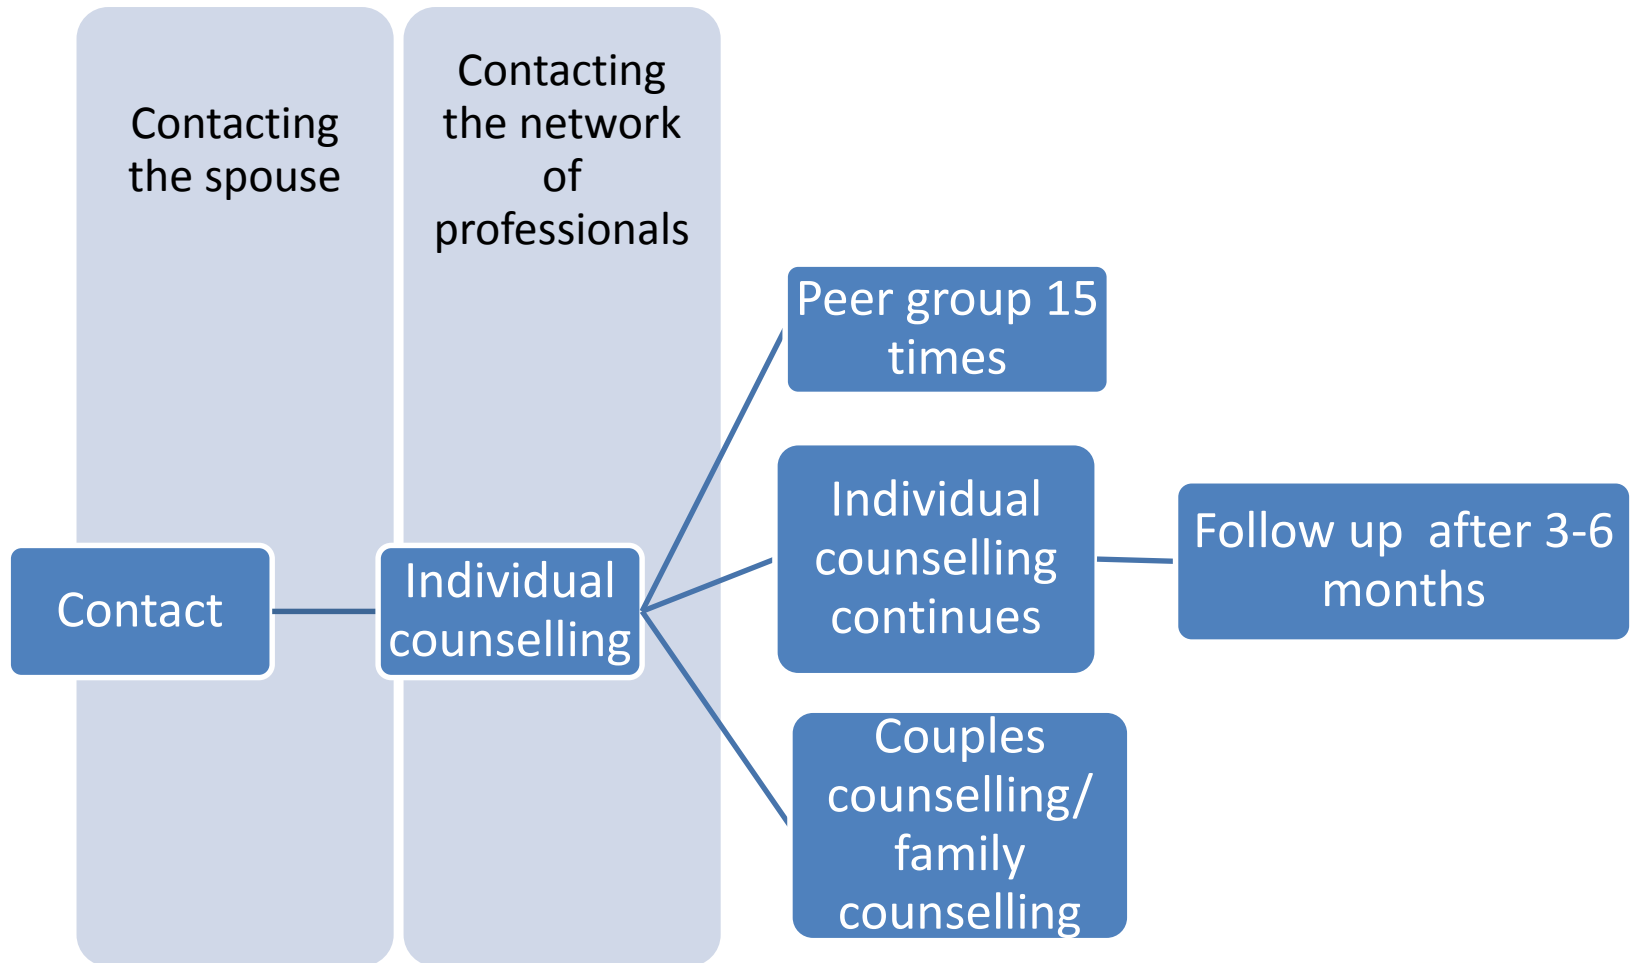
Contacting the spouse

Contacting the network of professionals

Contact

Individual counselling

Peer group 15 times

Individual counselling continues

Follow up after 3-6 months

Couples counselling/ family counselling